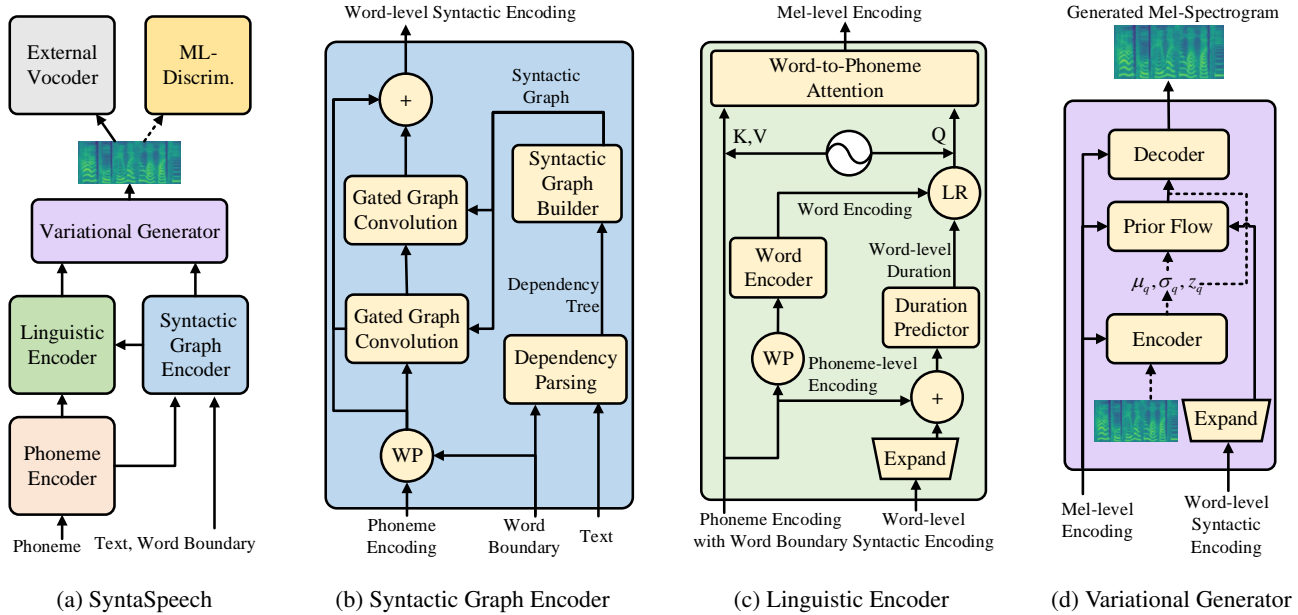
External Vocoder

ML-Discrim.

Variational Generator

Linguistic Encoder

Syntactic Graph Encoder

Phoneme Encoder

Phoneme

Text, Word Boundary

(a) SyntaSpeech

Word-level Syntactic Encoding

+

Syntactic Graph

Gated Graph Convolution

Syntactic Graph Builder

Dependency Tree

Gated Graph Convolution

Dependency Parsing

WP

Phoneme Encoding

Word Boundary

Text

(b) Syntactic Graph Encoder

Mel-level Encoding

Word-to-Phoneme Attention

K,V

Q

LR

Word Encoding

Word Encoder

Word-level Duration

Duration Predictor

WP

Phoneme-level Encoding

+

Expand

Phoneme Encoding with Word Boundary

Word-level Syntactic Encoding

(c) Linguistic Encoder

Generated Mel-Spectrogram

Decoder

Prior Flow

$\mu_q, \sigma_q, z_q$

Encoder

Expand

Mel-level Encoding

Word-level Syntactic Encoding

(d) Variational Generator